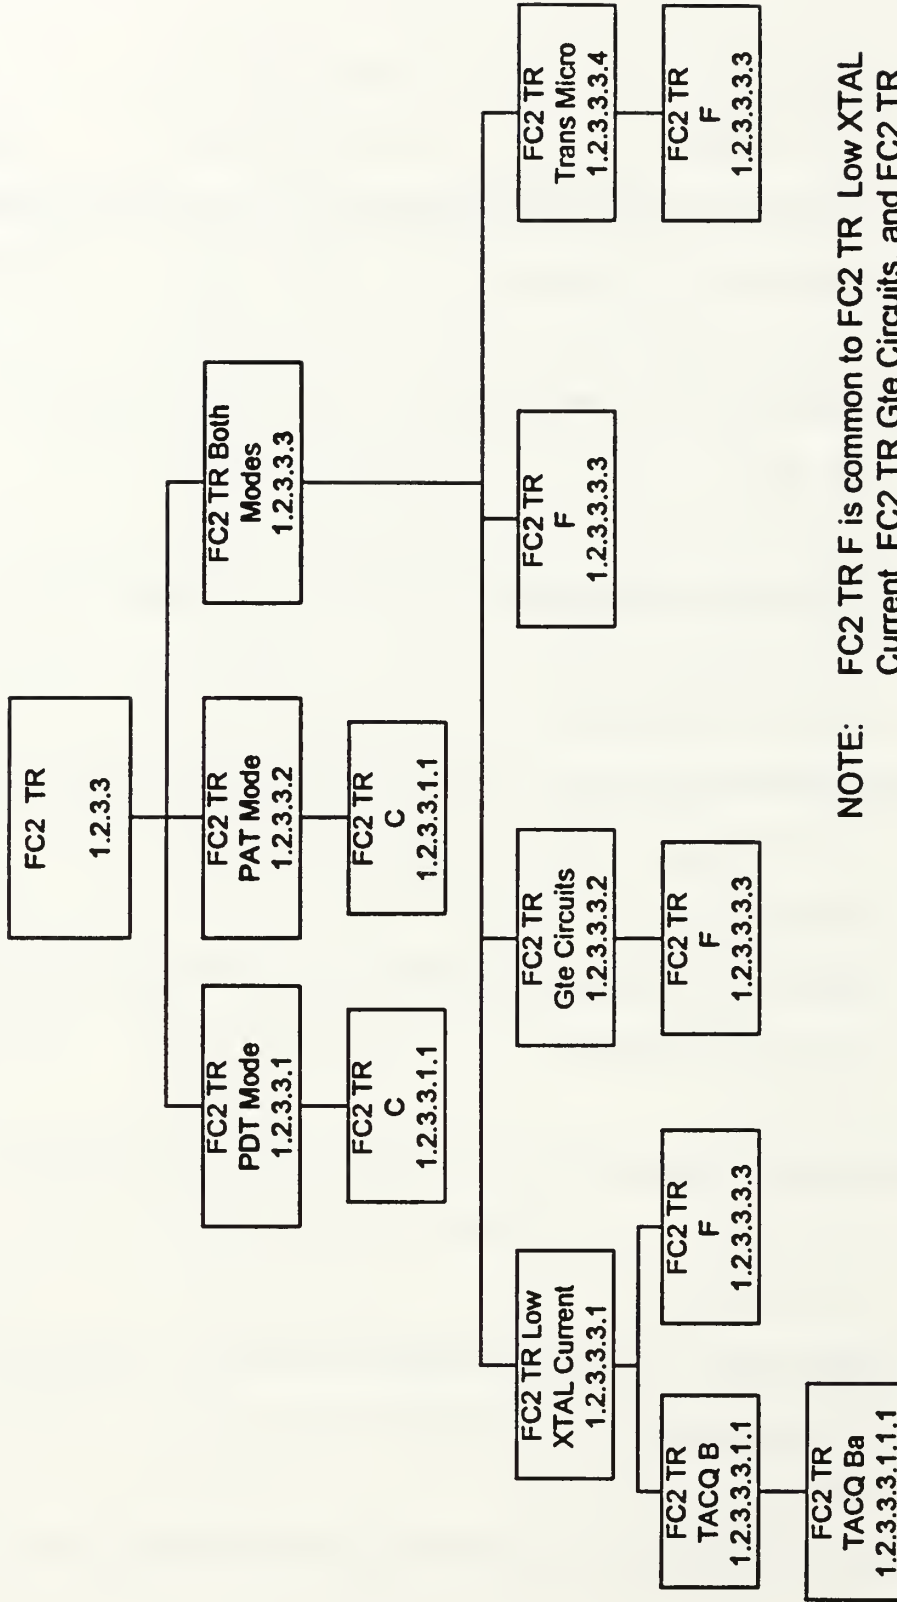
FC2 TR
1.2.3.3

FC2 TR
PDT Mode
1.2.3.3.1

FC2 TR
C
1.2.3.3.1.1

FC2 TR
PAT Mode
1.2.3.3.2

FC2 TR
C
1.2.3.3.1.1

FC2 TR Both
Modes
1.2.3.3.3

FC2 TR Low
XTAL Current
1.2.3.3.3.1

FC2 TR
TACQ B
1.2.3.3.3.1.1

FC2 TR
TACQ Ba
1.2.3.3.3.1.1.1

FC2 TR
F
1.2.3.3.3.3

FC2 TR
Gte Circuits
1.2.3.3.3.2

FC2 TR
F
1.2.3.3.3.3

FC2 TR
F
1.2.3.3.3.3

FC2 TR
Trans Micro
1.2.3.3.3.4

FC2 TR
F
1.2.3.3.3.3

NOTE: FC2 TR F is common to FC2 TR Low XTAL Current, FC2 TR Gte Circuits, and FC2 TR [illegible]